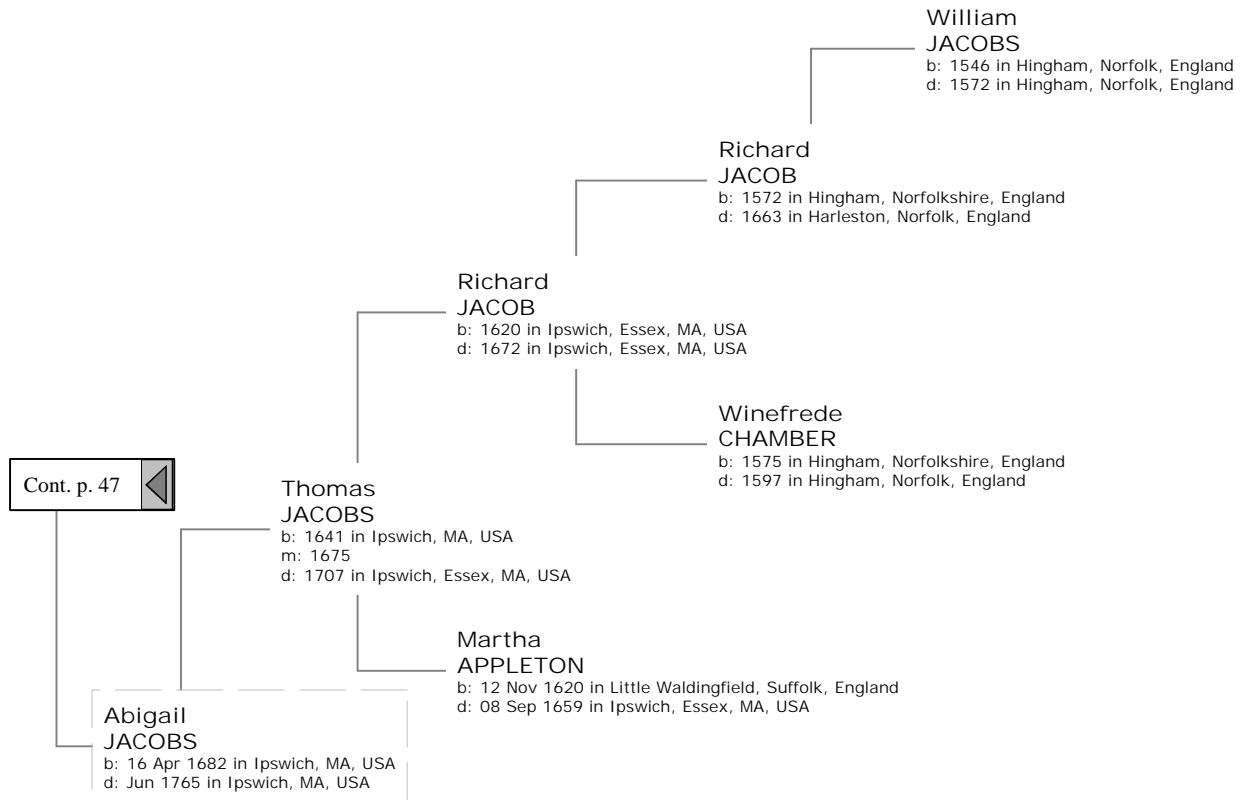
William
JACOBS
b: 1546 in Hingham, Norfolk, England
d: 1572 in Hingham, Norfolk, England

Richard
JACOB
b: 1572 in Hingham, Norfolkshire, England
d: 1663 in Harleston, Norfolk, England

Richard
JACOB
b: 1620 in Ipswich, Essex, MA, USA
d: 1672 in Ipswich, Essex, MA, USA

Winefrede
CHAMBER
b: 1575 in Hingham, Norfolkshire, England
d: 1597 in Hingham, Norfolk, England

Cont. p. 47

Thomas
JACOBS
b: 1641 in Ipswich, MA, USA
m: 1675
d: 1707 in Ipswich, Essex, MA, USA

Martha
APPLETON
b: 12 Nov 1620 in Little Waldingfield, Suffolk, England
d: 08 Sep 1659 in Ipswich, Essex, MA, USA

Abigail
JACOBS
b: 16 Apr 1682 in Ipswich, MA, USA
d: Jun 1765 in Ipswich, MA, USA